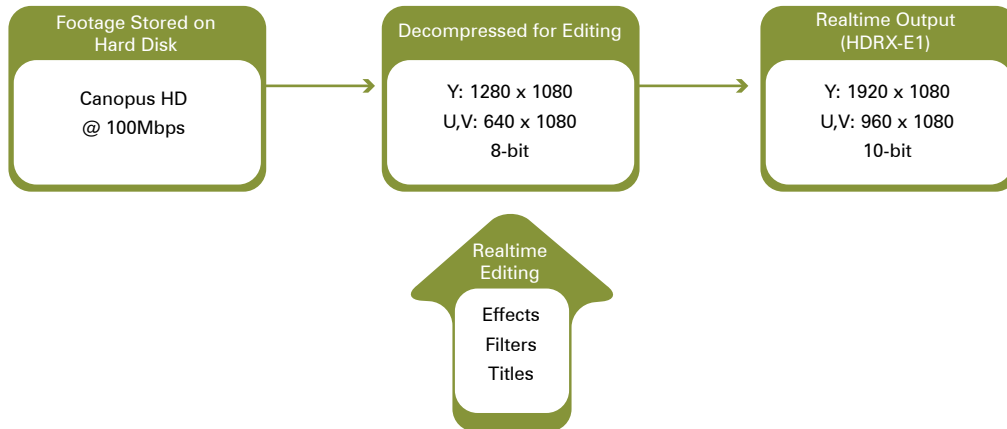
Footage Stored on Hard Disk

Canopus HD
@ 100Mbps

Decompressed for Editing

Y: 1280 x 1080
U,V: 640 x 1080
8-bit

Realtime Output (HDRX-E1)

Y: 1920 x 1080
U,V: 960 x 1080
10-bit

Realtime Editing

Effects
Filters
Titles